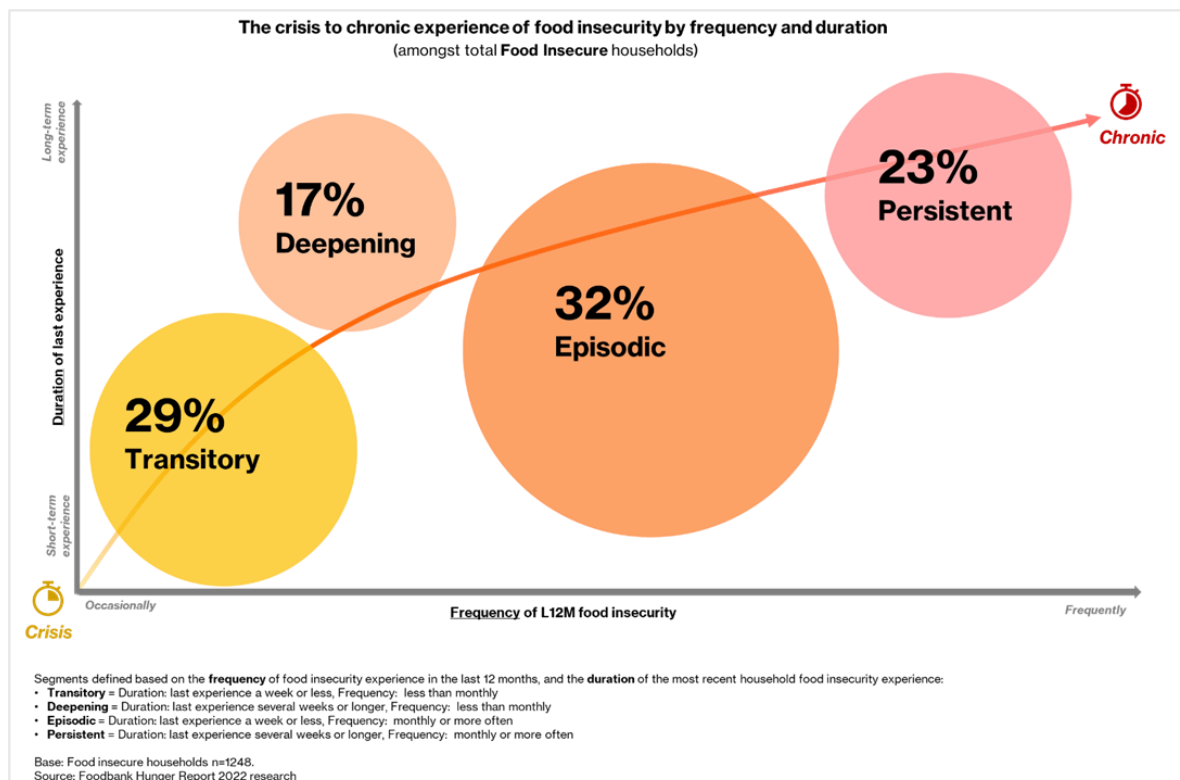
The crisis to chronic experience of food insecurity by frequency and duration
(amongst total **Food Insecure** households)

Long-term experience

Duration of last experience

Short-term experience

Chronic

23%
Persistent

17%
Deepening

32%
Episodic

29%
Transitory

Crisis

Occasionally

Frequency of L12M food insecurity

Frequently

Segments defined based on the **frequency** of food insecurity experience in the last 12 months, and the **duration** of the most recent household food insecurity experience:
• **Transitory** = Duration: last experience a week or less, Frequency: less than monthly
• **Deepening** = Duration: last experience several weeks or longer, Frequency: less than monthly
• **Episodic** = Duration: last experience a week or less, Frequency: monthly or more often
• **Persistent** = Duration: last experience several weeks or longer, Frequency: monthly or more often

Base: Food insecure households n=1248.
Source: Foodbank Hunger Report 2022 research